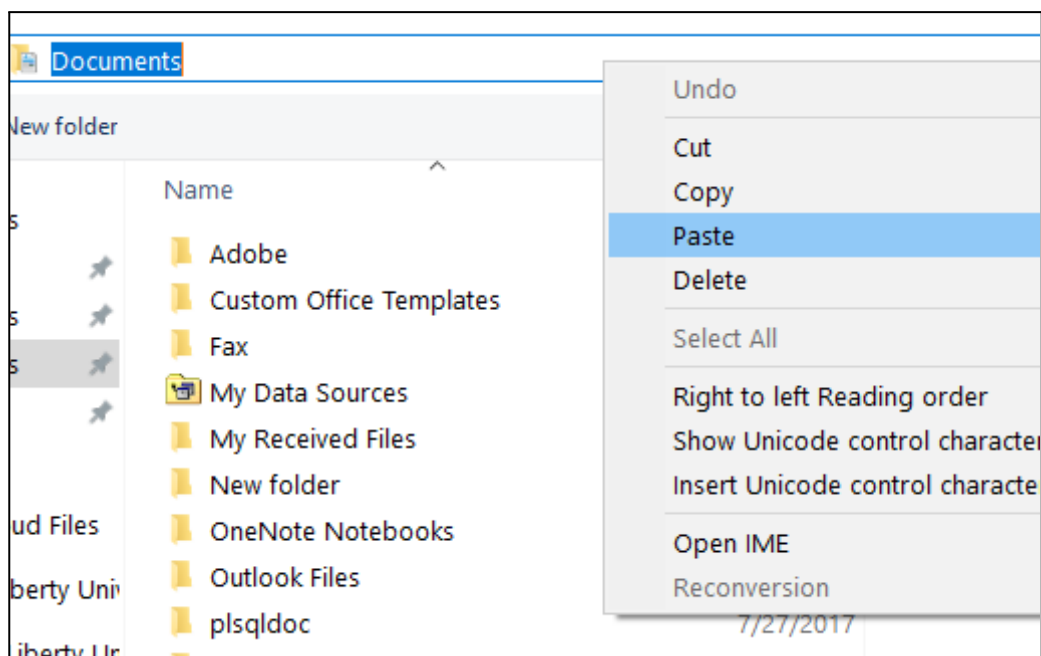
Documents

New folder

Name

s
s
s
ud Files
berty Uni
iberty Ur

Adobe
Custom Office Templates
Fax
My Data Sources
My Received Files
New folder
OneNote Notebooks
Outlook Files
plsqldoc

7/27/2017

Undo
Cut
Copy
Paste
Delete
Select All
Right to left Reading order
Show Unicode control characte
Insert Unicode control characte
Open IME
Reconversion